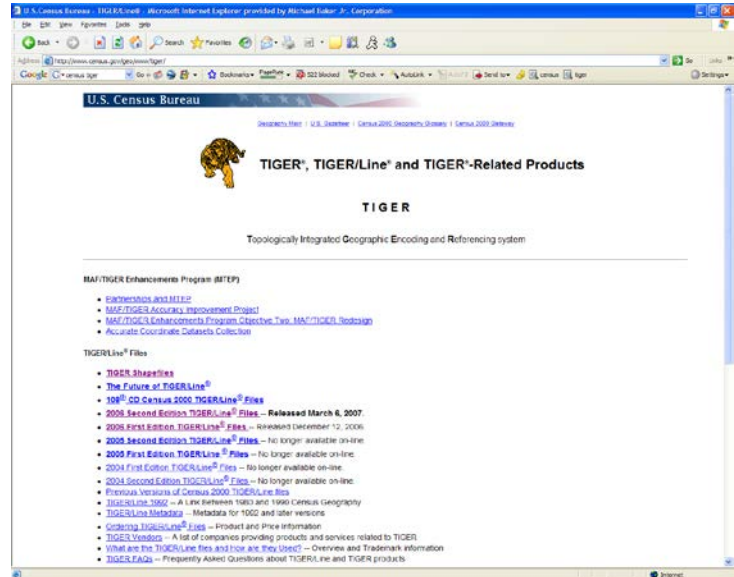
U.S. Census Bureau - TIGER/Line® - Microsoft Internet Explorer provided by Michael Baker Jr. Corporation

File Edit View Favorites Tools Help

Back Search Favorites

Address http://www.census.gov/geo/www/tiger/

Go Links

Google census tiger Go Bookmarks PageRank 522 blocked Check AutoLink AutoFill Send to census tiger Settings

U.S. Census Bureau

Geography Main | U.S. Gazetteer | Census 2000 Geography Glossary | Census 2000 Gateway

TIGER®, TIGER/Line® and TIGER®-Related Products

TIGER

Topologically Integrated Geographic Encoding and Referencing system

MAF/TIGER Enhancements Program (MTEP)

- Partnerships and MTEP
- MAF/TIGER Accuracy Improvement Project
- MAF/TIGER Enhancements Program Objective Two: MAF/TIGER Redesign
- Accurate Coordinate Datasets Collection

TIGER/Line® Files

- TIGER Shapefiles
- The Future of TIGER/Line®
- 108th CD Census 2000 TIGER/Line® Files
- 2006 Second Edition TIGER/Line® Files -- Released March 6, 2007.
- 2006 First Edition TIGER/Line® Files -- Released December 12, 2006
- 2005 Second Edition TIGER/Line® Files -- No longer available on-line.
- 2005 First Edition TIGER/Line® Files -- No longer available on-line.
- 2004 First Edition TIGER/Line® Files -- No longer available on-line.
- 2004 Second Edition TIGER/Line® Files -- No longer available on-line.
- Previous Versions of Census 2000 TIGER/Line files
- TIGER/Line 1992 -- A Link between 1980 and 1990 Census Geography
- TIGER/Line Metadata -- Metadata for 1992 and later versions
- Ordering TIGER/Line® Files -- Product and Price Information
- TIGER Vendors -- A list of companies providing products and services related to TIGER
- What are the TIGER/Line files and how are they Used? -- Overview and Trademark information
- TIGER FAQs -- Frequently Asked Questions about TIGER/Line and TIGER products

Internet